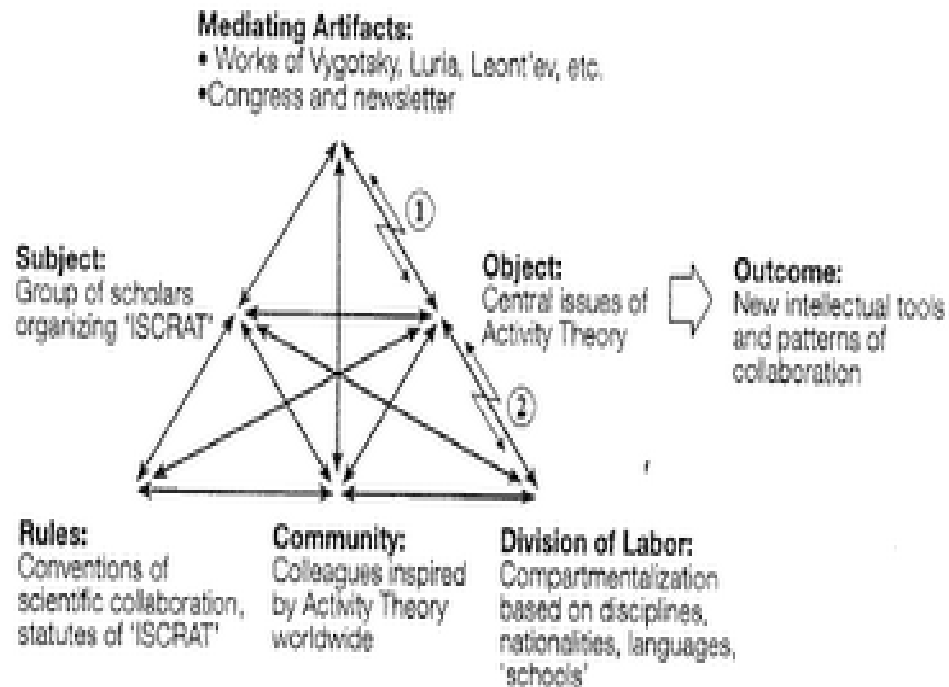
Mediating Artifacts:
• Works of Vygotsky, Luria, Leont'ev, etc.
•Congress and newsletter

1

Subject:
Group of scholars organizing 'ISCRAT'

Object:
Central issues of Activity Theory

Outcome:
New intellectual tools and patterns of collaboration

2

Rules:
Conventions of scientific collaboration, statutes of 'ISCRAT'

Community:
Colleagues inspired by Activity Theory worldwide

Division of Labor:
Compartmentalization based on disciplines, nationalities, languages, 'schools'